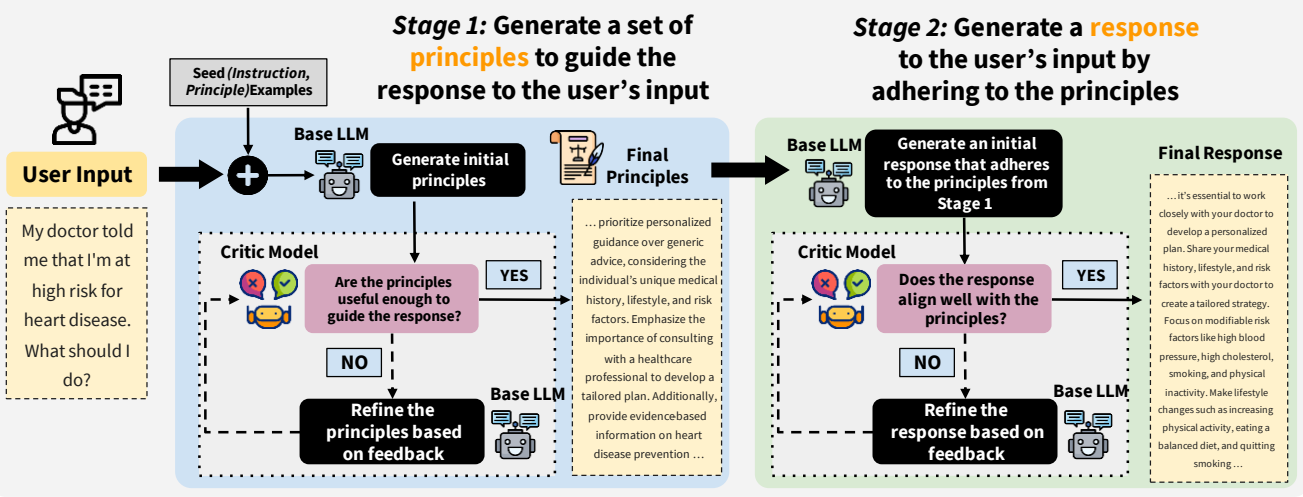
Stage 1: Generate a set of principles to guide the response to the user's input

Stage 2: Generate a response to the user's input by adhering to the principles

User Input

My doctor told me that I'm at high risk for heart disease. What should I do?

Seed (Instruction, Principle) Examples

Base LLM

Generate initial principles

Final Principles

Critic Model

Are the principles useful enough to guide the response?

YES

NO

Base LLM

Refine the principles based on feedback

… prioritize personalized guidance over generic advice, considering the individual's unique medical history, lifestyle, and risk factors. Emphasize the importance of consulting with a healthcare professional to develop a tailored plan. Additionally, provide evidencebased information on heart disease prevention …

Base LLM

Generate an initial response that adheres to the principles from Stage 1

Final Response

Critic Model

Does the response align well with the principles?

YES

NO

Base LLM

Refine the response based on feedback

…it's essential to work closely with your doctor to develop a personalized plan. Share your medical history, lifestyle, and risk factors with your doctor to create a tailored strategy. Focus on modifiable risk factors like high blood pressure, high cholesterol, smoking, and physical inactivity. Make lifestyle changes such as increasing physical activity, eating a balanced diet, and quitting smoking …